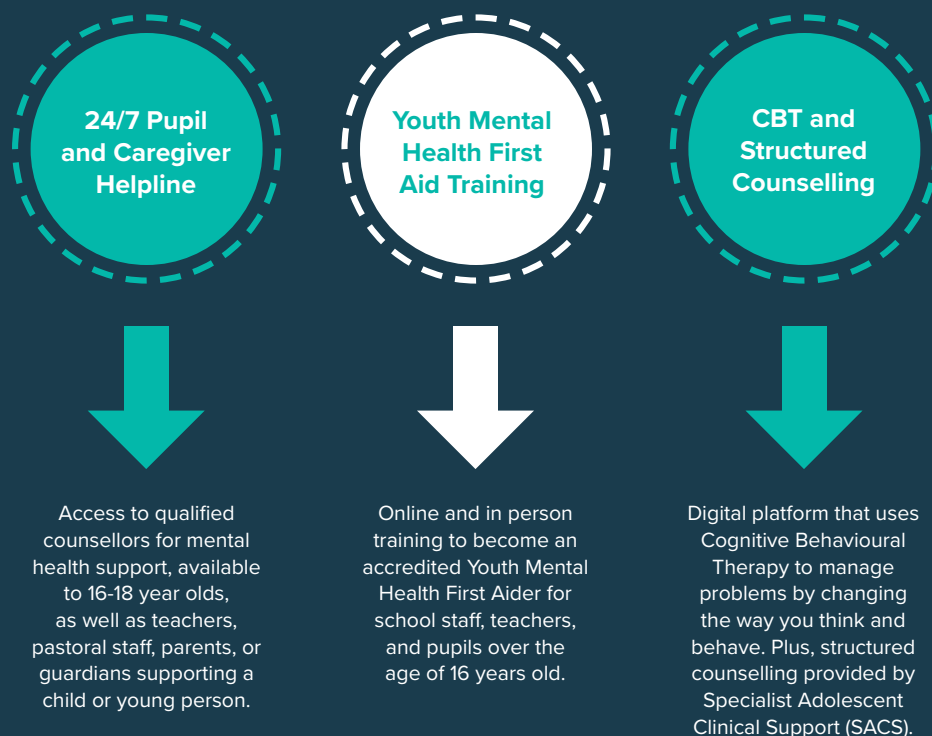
24/7 Pupil and Caregiver Helpline

Youth Mental Health First Aid Training

CBT and Structured Counselling

Access to qualified counsellors for mental health support, available to 16-18 year olds, as well as teachers, pastoral staff, parents, or guardians supporting a child or young person.

Online and in person training to become an accredited Youth Mental Health First Aider for school staff, teachers, and pupils over the age of 16 years old.

Digital platform that uses Cognitive Behavioural Therapy to manage problems by changing the way you think and behave. Plus, structured counselling provided by Specialist Adolescent Clinical Support (SACS).